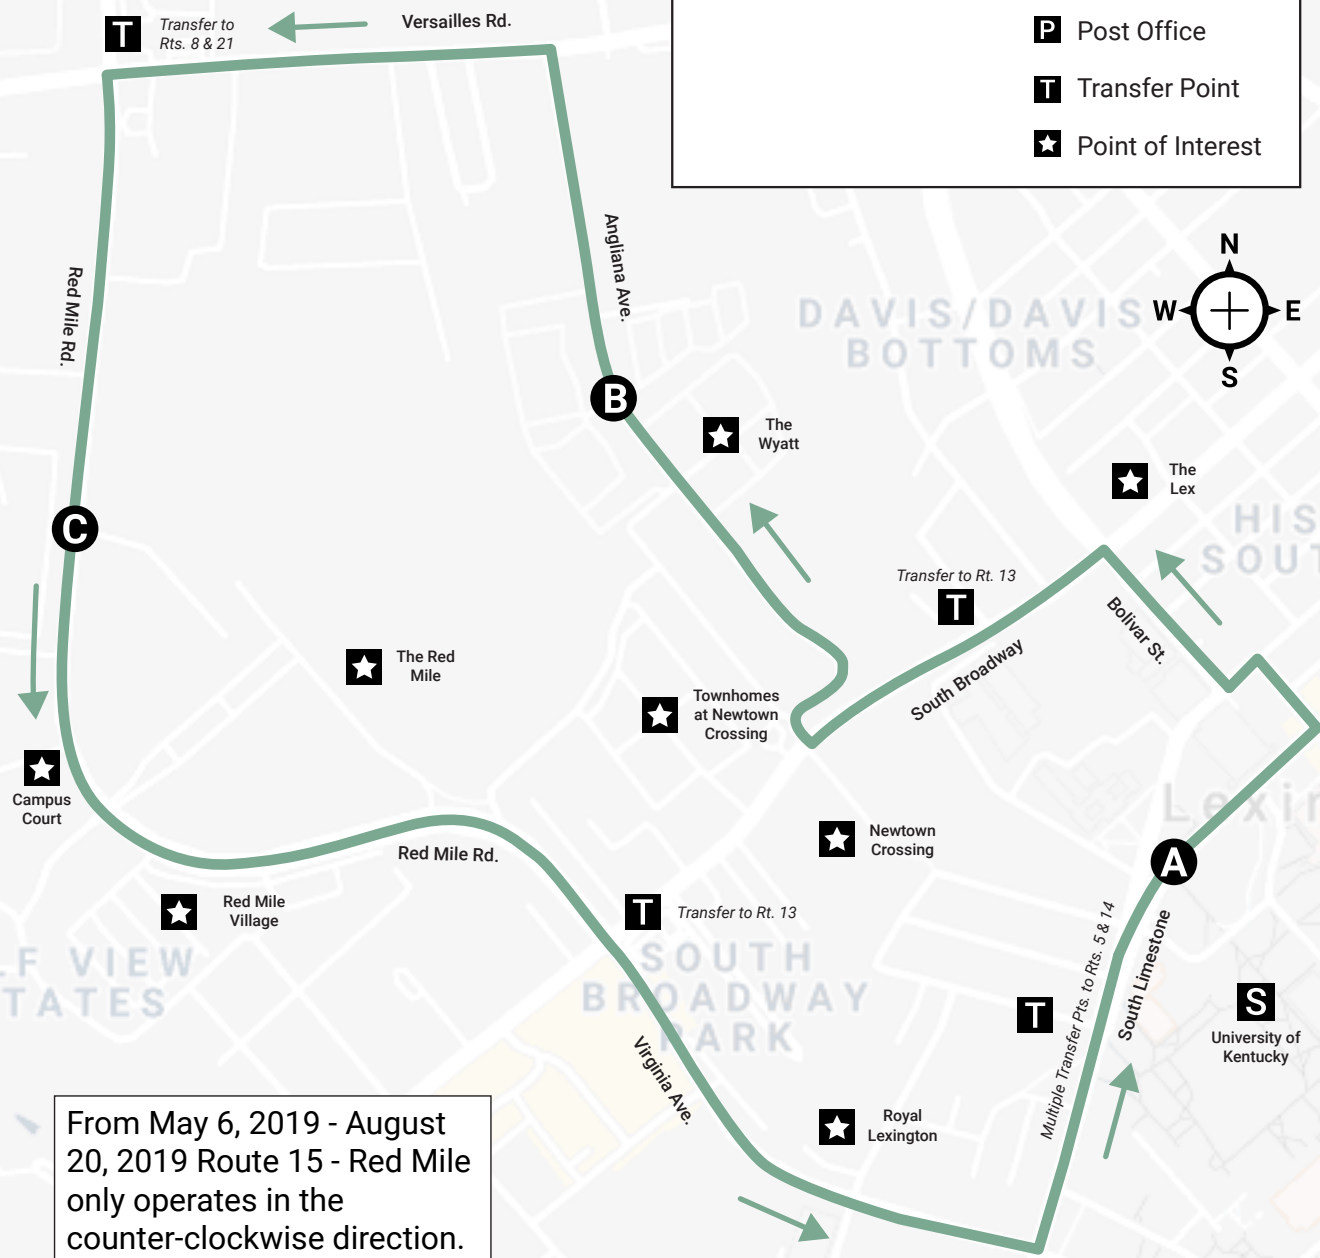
T Transfer to Rts. 8 & 21

Versailles Rd.

P Post Office

T Transfer Point

Point of Interest

N
W
E
S

Red Mile Rd.

Angliana Ave.

DAVIS/DAVIS BOTTOMS

B

The Wyatt

The Lex

HIS SOUT

C

Transfer to Rt. 13

T

Bolivar St.

South Broadway

The Red Mile

Townhomes at Newtown Crossing

Lexin

Campus Court

Newtown Crossing

A

Red Mile Rd.

Red Mile Village

T Transfer to Rt. 13

Multiple Transfer Pts. to Rts. 5 & 14

South Limestone

T

S

University of Kentucky

F VIEW TATES

SOUTH BROADWAY PARK

Virginia Ave.

Royal Lexington

From May 6, 2019 - August 20, 2019 Route 15 - Red Mile only operates in the counter-clockwise direction.